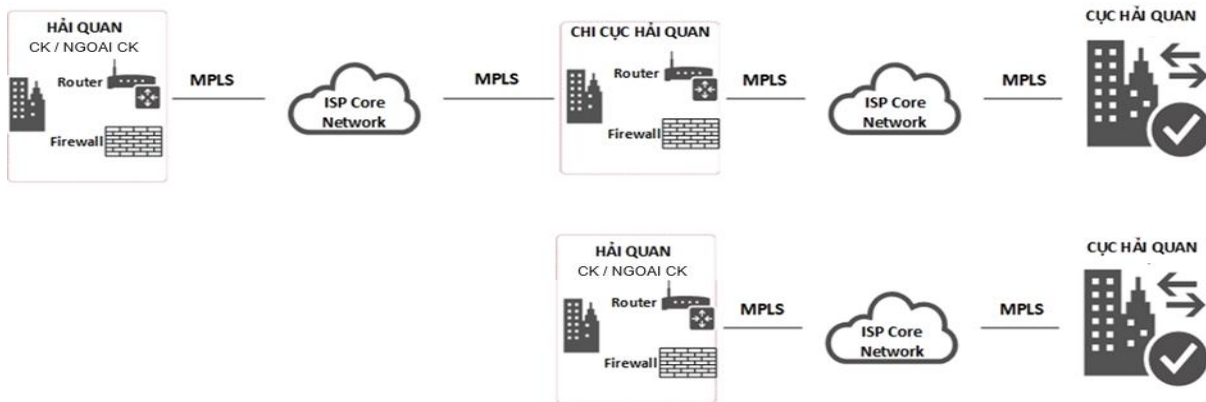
HẢI QUAN
CK / NGOAI CK
Router
Firewall
MPLS
ISP Core Network
MPLS
CHI CỤC HẢI QUAN
Router
Firewall
MPLS
ISP Core Network
MPLS
CỤC HẢI QUAN

HẢI QUAN
CK / NGOAI CK
Router
Firewall
MPLS
ISP Core Network
MPLS
CỤC HẢI QUAN